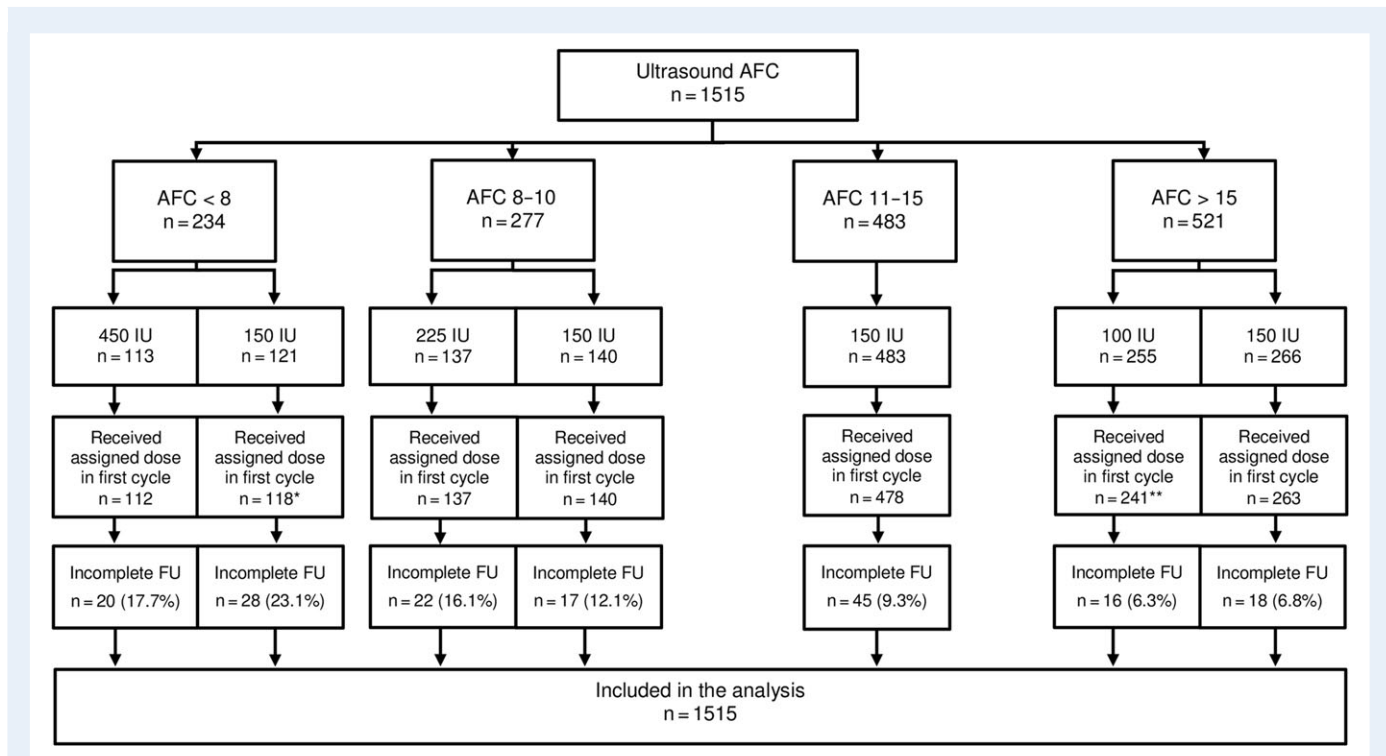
Ultrasound AFC
n = 1515

AFC < 8
n = 234

AFC 8–10
n = 277

AFC 11–15
n = 483

AFC > 15
n = 521

450 IU
n = 113

150 IU
n = 121

225 IU
n = 137

150 IU
n = 140

150 IU
n = 483

100 IU
n = 255

150 IU
n = 266

Received assigned dose in first cycle
n = 112

Received assigned dose in first cycle
n = 118*

Received assigned dose in first cycle
n = 137

Received assigned dose in first cycle
n = 140

Received assigned dose in first cycle
n = 478

Received assigned dose in first cycle
n = 241**

Received assigned dose in first cycle
n = 263

Incomplete FU
n = 20 (17.7%)

Incomplete FU
n = 28 (23.1%)

Incomplete FU
n = 22 (16.1%)

Incomplete FU
n = 17 (12.1%)

Incomplete FU
n = 45 (9.3%)

Incomplete FU
n = 16 (6.3%)

Incomplete FU
n = 18 (6.8%)

Included in the analysis
n = 1515